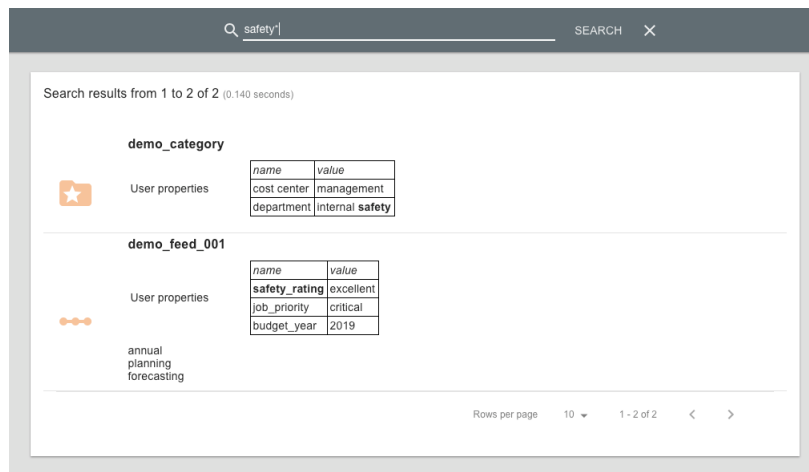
safety*

SEARCH ✕

Search results from 1 to 2 of 2 (0.140 seconds)

demo_category

User properties

| name | value |
|---|---|
| cost center | management |
| department | internal **safety** |

demo_feed_001

User properties

| name | value |
|---|---|
| **safety_rating** | excellent |
| job_priority | critical |
| budget_year | 2019 |

annual
planning
forecasting

Rows per page 10 ▾ 1 - 2 of 2 < >